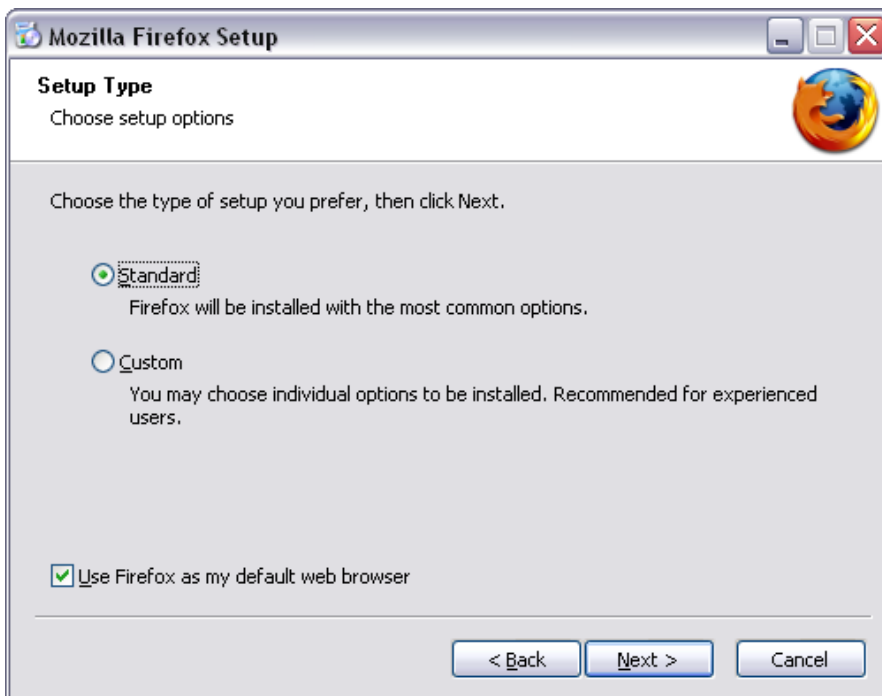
Mozilla Firefox Setup

Setup Type
Choose setup options

Choose the type of setup you prefer, then click Next.

Standard
Firefox will be installed with the most common options.

Custom
You may choose individual options to be installed. Recommended for experienced users.

Use Firefox as my default web browser

< Back
Next >
Cancel